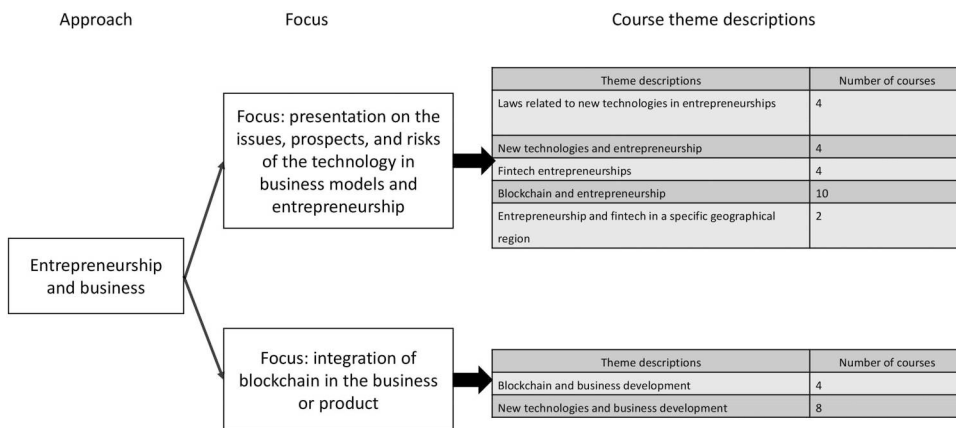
Approach

Focus

Course theme descriptions

Entrepreneurship and business

Focus: presentation on the issues, prospects, and risks of the technology in business models and entrepreneurship

| Theme descriptions | Number of courses |
|---|---|
| Laws related to new technologies in entrepreneurships | 4 |
| New technologies and entrepreneurship | 4 |
| Fintech entrepreneurships | 4 |
| Blockchain and entrepreneurship | 10 |
| Entrepreneurship and fintech in a specific geographical region | 2 |

Focus: integration of blockchain in the business or product

| Theme descriptions | Number of courses |
|---|---|
| Blockchain and business development | 4 |
| New technologies and business development | 8 |